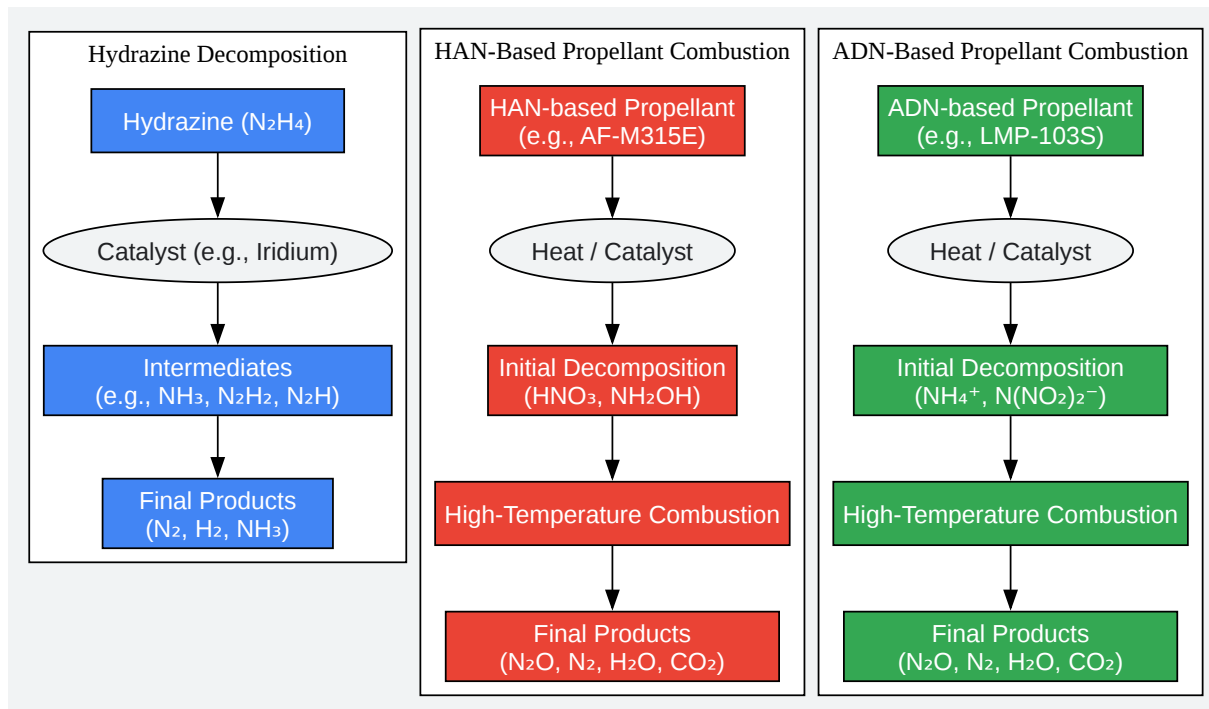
Hydrazine Decomposition

Hydrazine ($N_2H_4$)

Catalyst (e.g., Iridium)

Intermediates (e.g., $NH_3$, $N_2H_2$, $N_2H$)

Final Products ($N_2$, $H_2$, $NH_3$)

HAN-Based Propellant Combustion

HAN-based Propellant (e.g., AF-M315E)

Heat / Catalyst

Initial Decomposition ($HNO_3$, $NH_2OH$)

High-Temperature Combustion

Final Products ($N_2O$, $N_2$, $H_2O$, $CO_2$)

ADN-Based Propellant Combustion

ADN-based Propellant (e.g., LMP-103S)

Heat / Catalyst

Initial Decomposition ($NH_4^+$, $N(NO_2)_2^-$)

High-Temperature Combustion

Final Products ($N_2O$, $N_2$, $H_2O$, $CO_2$)